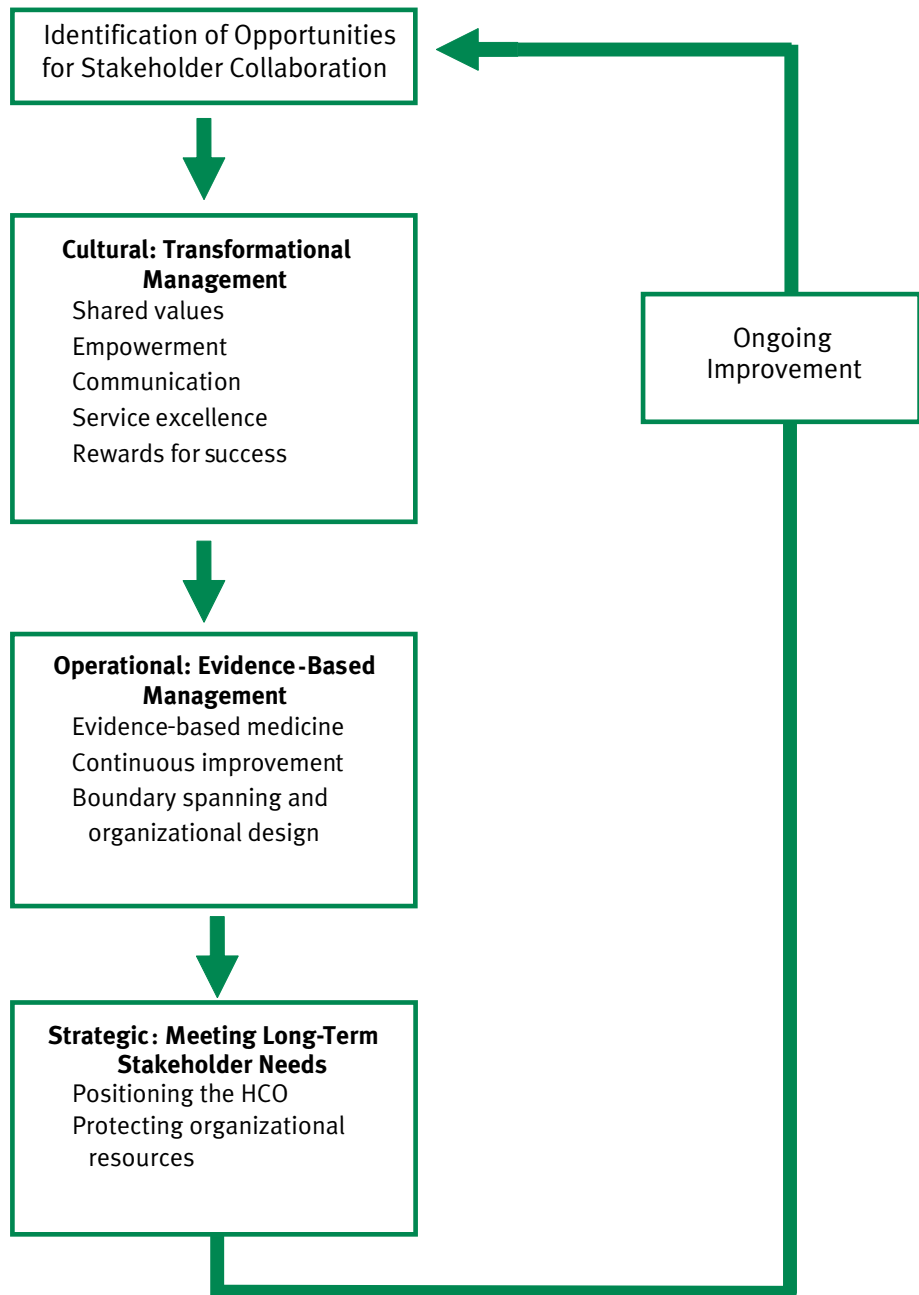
Identification of Opportunities for Stakeholder Collaboration

**Cultural: Transformational Management**
Shared values
Empowerment
Communication
Service excellence
Rewards for success

**Operational: Evidence-Based Management**
Evidence-based medicine
Continuous improvement
Boundary spanning and organizational design

**Strategic: Meeting Long-Term Stakeholder Needs**
Positioning the HCO
Protecting organizational resources

Ongoing Improvement